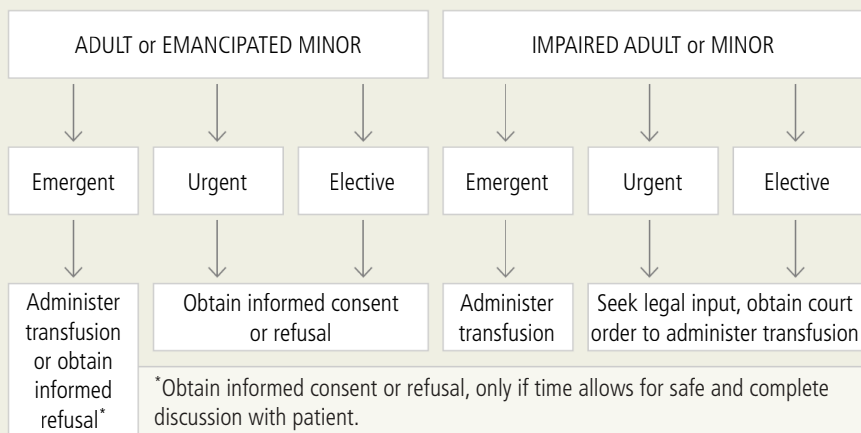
ADULT or EMANCIPATED MINOR

IMPAIRED ADULT or MINOR

Emergent

Urgent

Elective

Emergent

Urgent

Elective

Administer transfusion or obtain informed refusal*

Obtain informed consent or refusal

Administer transfusion

Seek legal input, obtain court order to administer transfusion

*Obtain informed consent or refusal, only if time allows for safe and complete discussion with patient.